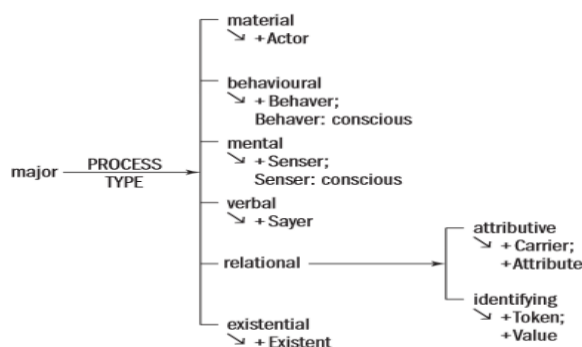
major PROCESS TYPE

material
↘ + Actor

behavioural
↘ + Behaver;
Behaver: conscious

mental
↘ + Senser;
Senser: conscious

verbal
↘ + Sayer

relational

attributive
↘ + Carrier;
+ Attribute

identifying
↘ + Token;
+ Value

existential
↘ + Existent